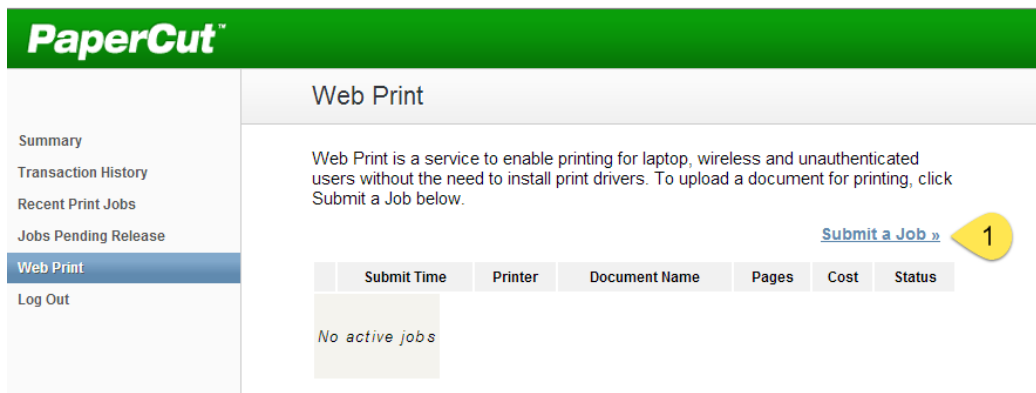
PaperCut™

Summary
Transaction History
Recent Print Jobs
Jobs Pending Release
Web Print
Log Out

Web Print

Web Print is a service to enable printing for laptop, wireless and unauthenticated users without the need to install print drivers. To upload a document for printing, click Submit a Job below.

Submit a Job »

1

| | Submit Time | Printer | Document Name | Pages | Cost | Status |
|---|---|---|---|---|---|---|
| No active jobs | | | | | | |